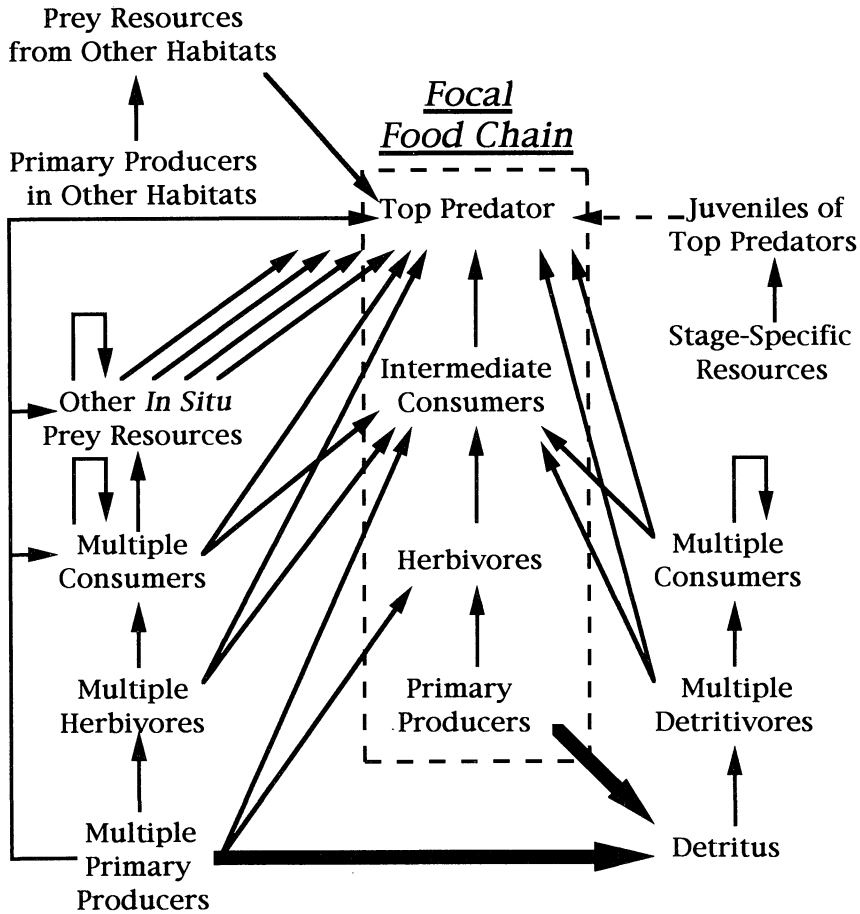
Prey Resources from Other Habitats

Primary Producers in Other Habitats

Focal Food Chain

Top Predator

Juveniles of Top Predators

Stage-Specific Resources

Other *In Situ* Prey Resources

Intermediate Consumers

Multiple Consumers

Herbivores

Multiple Consumers

Multiple Herbivores

Primary Producers

Multiple Detritivores

Multiple Primary Producers

Detritus